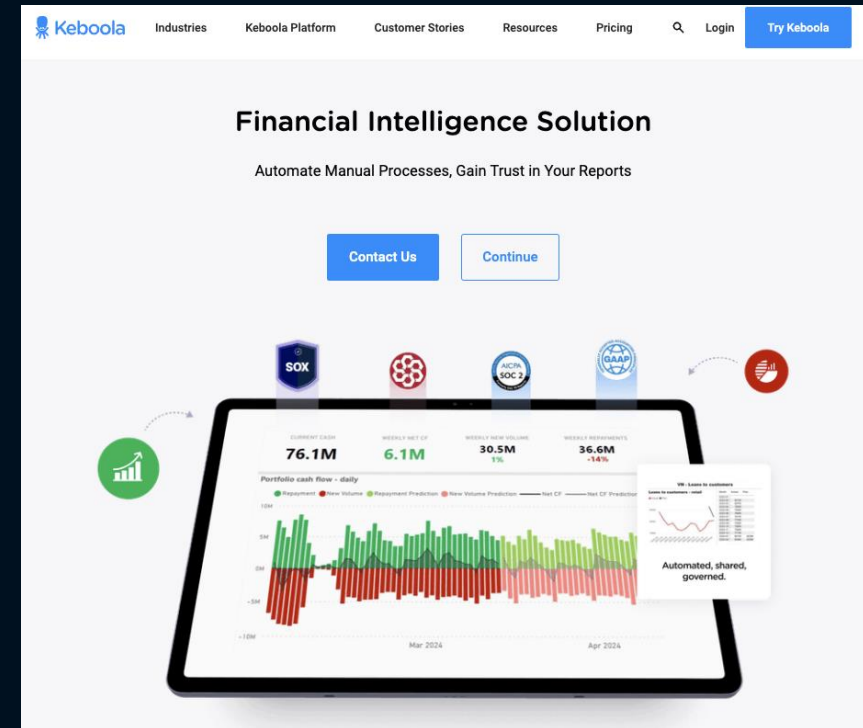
Keboola Industries Keboola Platform Customer Stories Resources Pricing Login Try Keboola

Financial Intelligence Solution

Automate Manual Processes, Gain Trust in Your Reports

Contact Us Continue

SOX

AICPA SOC 2

GAAP

CURRENT CASH
76.1M

WEEKLY NET CF
6.1M

WEEKLY NEW VOLUME
30.5M
1%

WEEKLY REPAYMENTS
36.6M
-14%

Portfolio cash flow - daily

Repayment New Volume Repayment Prediction New Volume Prediction Net CF Net CF Prediction

10M
5M
0M
-5M
-10M

Mar 2024 Apr 2024

VB - Loans to customers

Loans to customers - retail

Automated, shared, governed.